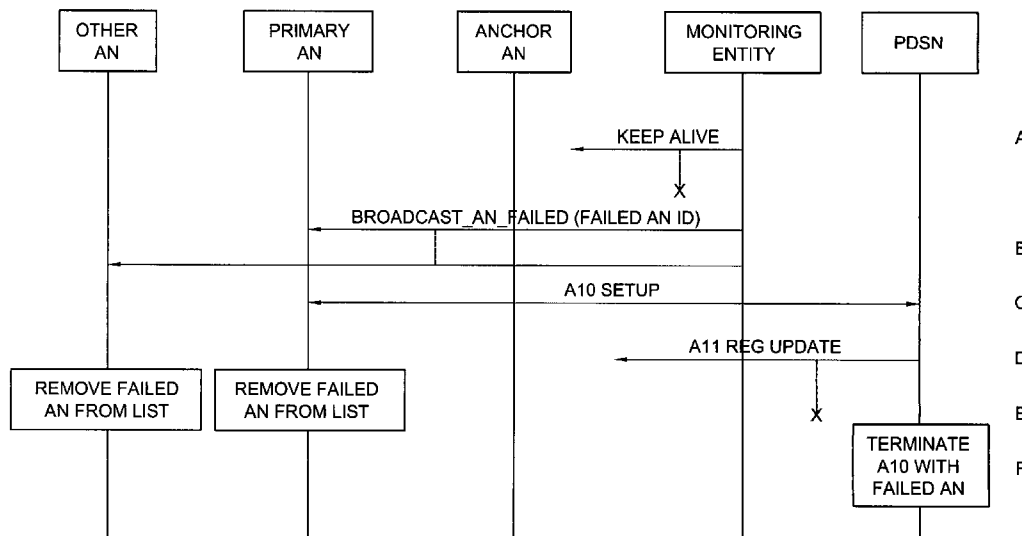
OTHER AN

PRIMARY AN

ANCHOR AN

MONITORING ENTITY

PDSN

KEEP ALIVE

X

A

BROADCAST_AN_FAILED (FAILED AN ID)

B

A10 SETUP

C

A11 REG UPDATE

D

REMOVE FAILED AN FROM LIST

REMOVE FAILED AN FROM LIST

X

E

TERMINATE A10 WITH FAILED AN

F